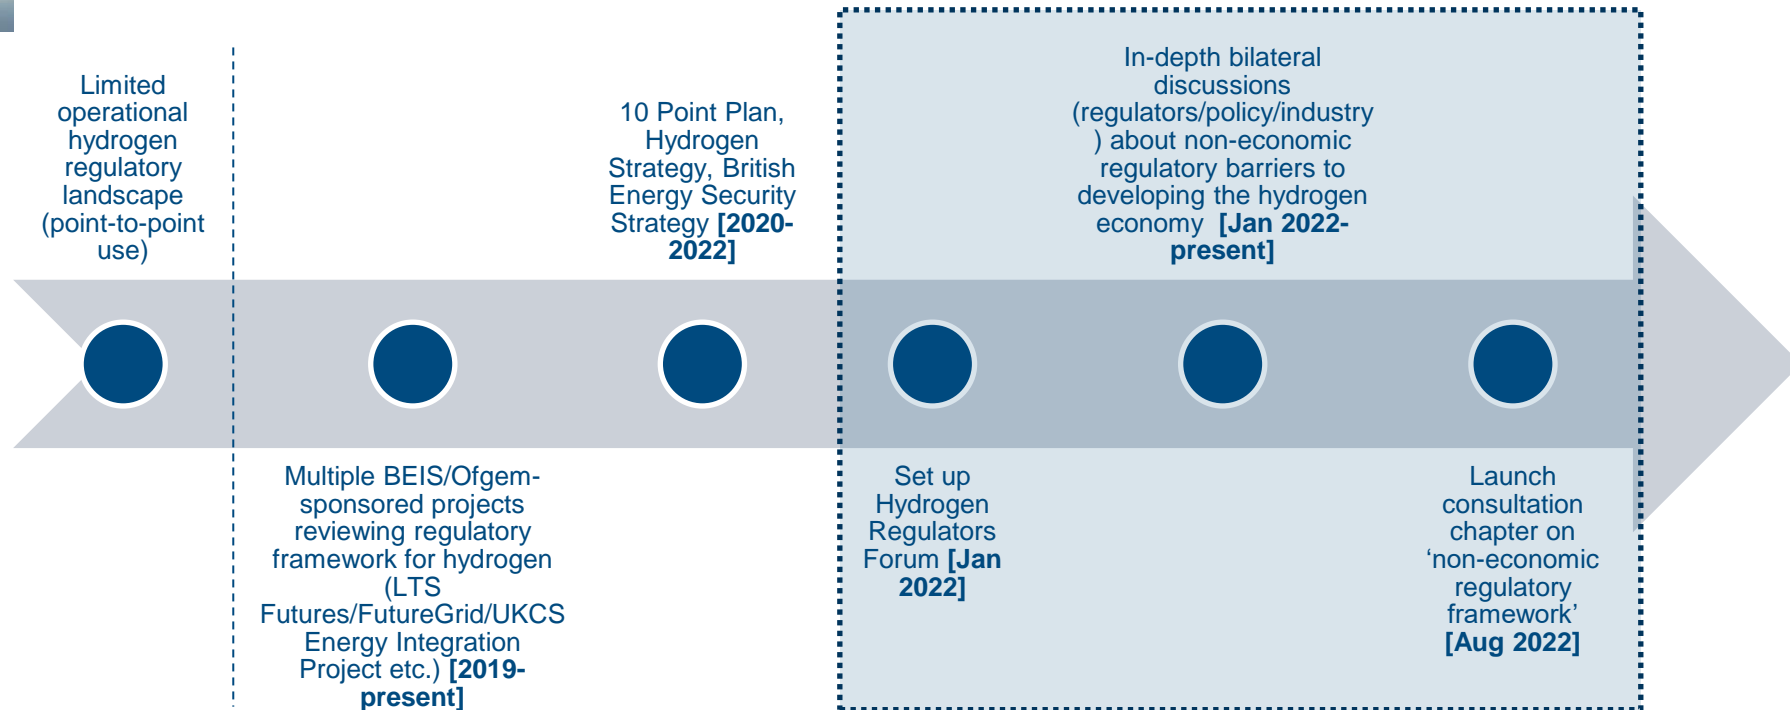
Limited operational hydrogen regulatory landscape (point-to-point use)

10 Point Plan, Hydrogen Strategy, British Energy Security Strategy [2020-2022]

In-depth bilateral discussions (regulators/policy/industry) about non-economic regulatory barriers to developing the hydrogen economy [Jan 2022-present]

Multiple BEIS/Ofgem-sponsored projects reviewing regulatory framework for hydrogen (LTS Futures/FutureGrid/UKCS Energy Integration Project etc.) [2019-present]

Set up Hydrogen Regulators Forum [Jan 2022]

Launch consultation chapter on ‘non-economic regulatory framework’ [Aug 2022]